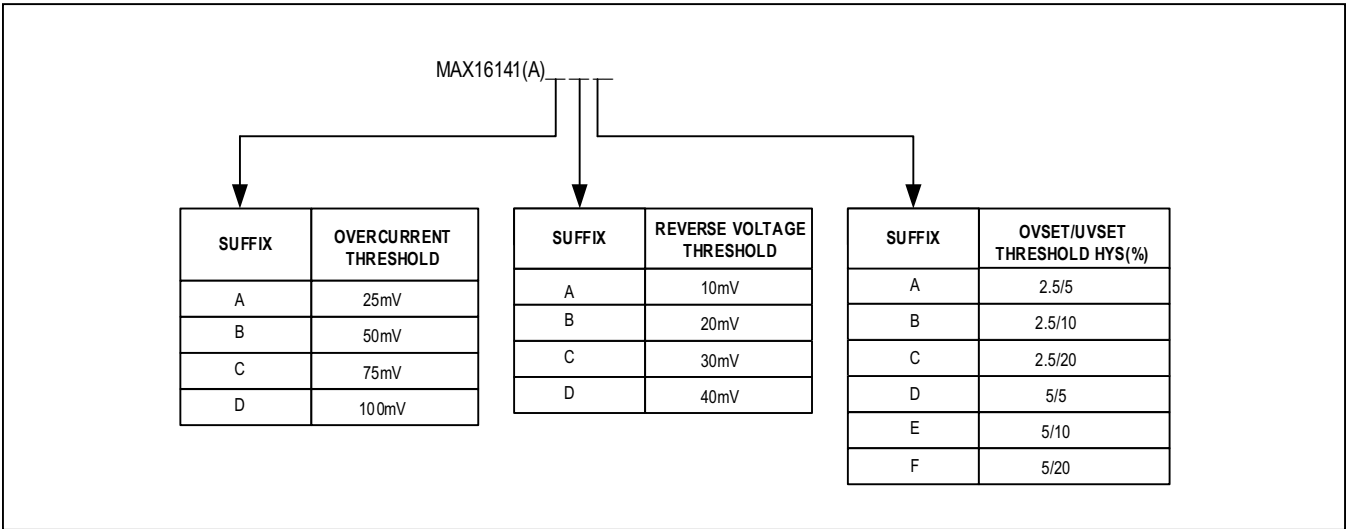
MAX16141(A)_ _ _

| SUFFIX | OVERCURRENT THRESHOLD |
|---|---|
| A | 25mV |
| B | 50mV |
| C | 75mV |
| D | 100mV |

| SUFFIX | REVERSE VOLTAGE THRESHOLD |
|---|---|
| A | 10mV |
| B | 20mV |
| C | 30mV |
| D | 40mV |

| SUFFIX | OVSET/UVSET THRESHOLD HYS(%) |
|---|---|
| A | 2.5/5 |
| B | 2.5/10 |
| C | 2.5/20 |
| D | 5/5 |
| E | 5/10 |
| F | 5/20 |